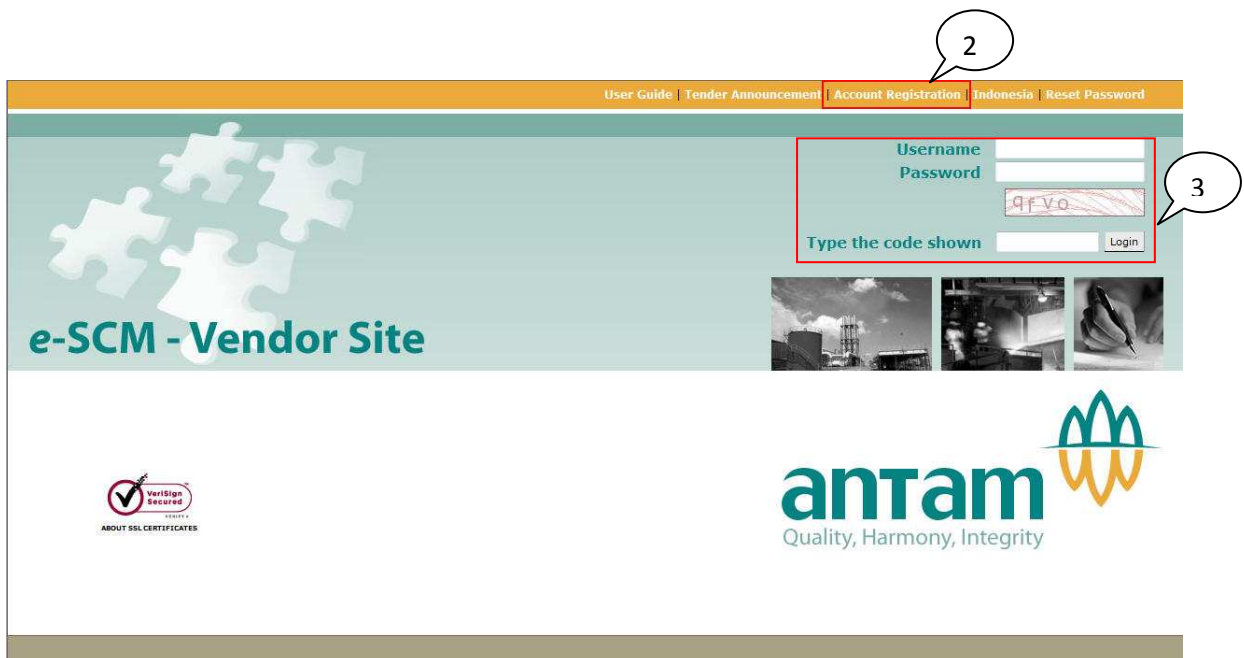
2

User Guide | Tender Announcement | Account Registration | Indonesia | Reset Password

Username
Password
9rvo
Type the code shown
Login

3

e-SCM - Vendor Site

VeriSign Secured
VERIFY
ABOUT SSL CERTIFICATES

antam
Quality, Harmony, Integrity